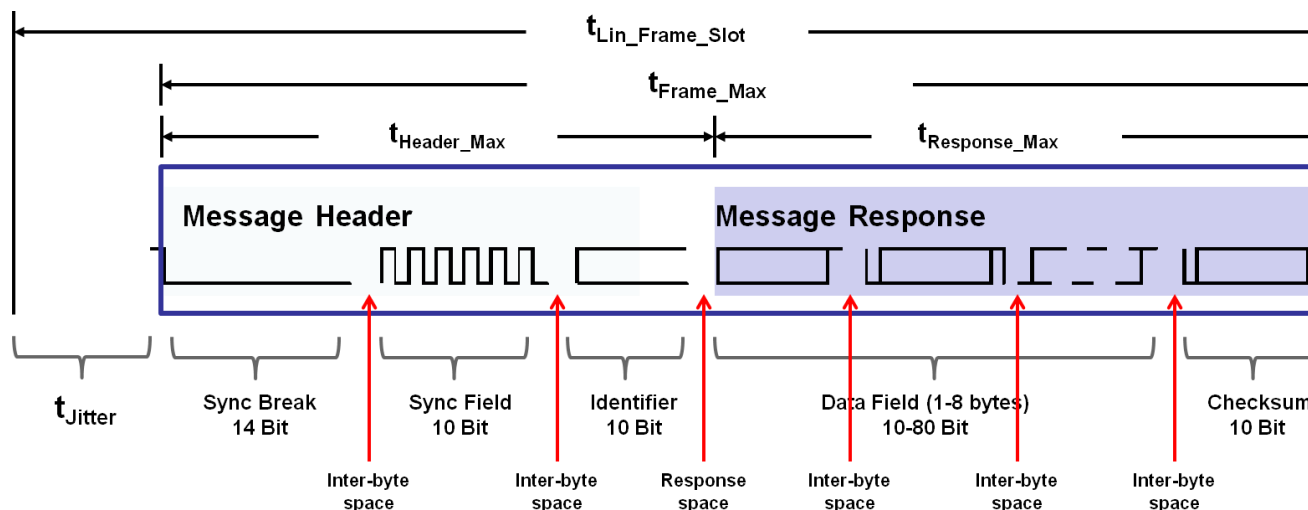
$t_{Lin\_Frame\_Slot}$

$t_{Frame\_Max}$

$t_{Header\_Max}$

$t_{Response\_Max}$

Message Header

Message Response

$t_{Jitter}$

Sync Break
14 Bit

Sync Field
10 Bit

Identifier
10 Bit

Data Field (1-8 bytes)
10-80 Bit

Checksum
10 Bit

Inter-byte space

Inter-byte space

Response space

Inter-byte space

Inter-byte space

Inter-byte space